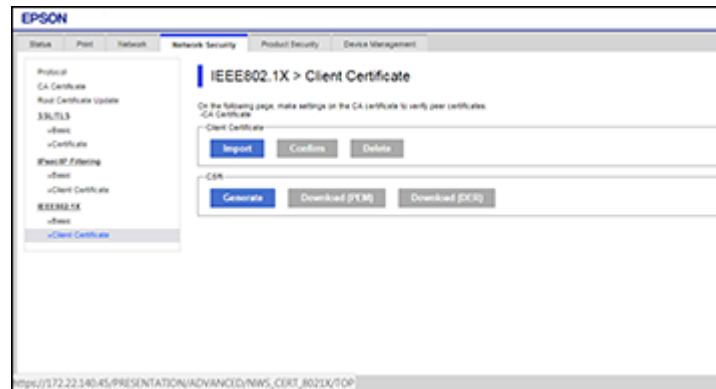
EPSON

Status | Print | Network | Network Security | Product Security | Device Management

Protocol
CA Certificate
Root Certificate Update
SSL/TLS
»Basic
»Certificate
IPsec/IP Filtering
»Basic
»Client Certificate
IEEE802.1X
»Basic
»Client Certificate

IEEE802.1X > Client Certificate

On the following page, make settings on the CA certificate to verify peer certificates.
-CA Certificate

Client Certificate

Import | Confirm | Delete

CSR

Generate | Download (PEM) | Download (DER)

https://172.22.140.45/PRESENTATION/ADVANCED/NWS_CERT_8021X/TOP